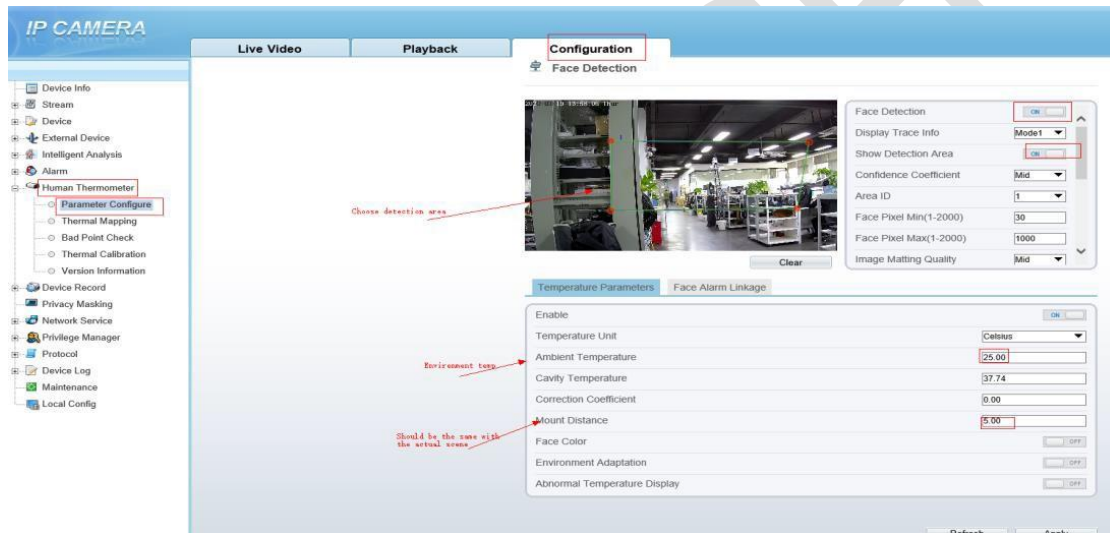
IP CAMERA

Live Video
Playback
Configuration

Device Info
Stream
Device
External Device
Intelligent Analysis
Alarm
Human Thermometer
Parameter Configure
Thermal Mapping
Bad Point Check
Thermal Calibration
Version Information
Device Record
Privacy Masking
Network Service
Privilege Manager
Protocol
Device Log
Maintenance
Local Config

Face Detection

Choose detection area

Clear

Face Detection ON
Display Trace Info Mode1
Show Detection Area ON
Confidence Coefficient Mid
Area ID 1
Face Pixel Min(1-2000) 30
Face Pixel Max(1-2000) 1000
Image Matting Quality Mid

Temperature Parameters
Face Alarm Linkage

Enable ON
Temperature Unit Celsius
Environment temp
Ambient Temperature 25.00
Cavity Temperature 37.74
Correction Coefficient 0.00
Should be the same with the actual scene
Mount Distance 5.00
Face Color OFF
Environment Adaptation OFF
Abnormal Temperature Display OFF

Refresh Apply